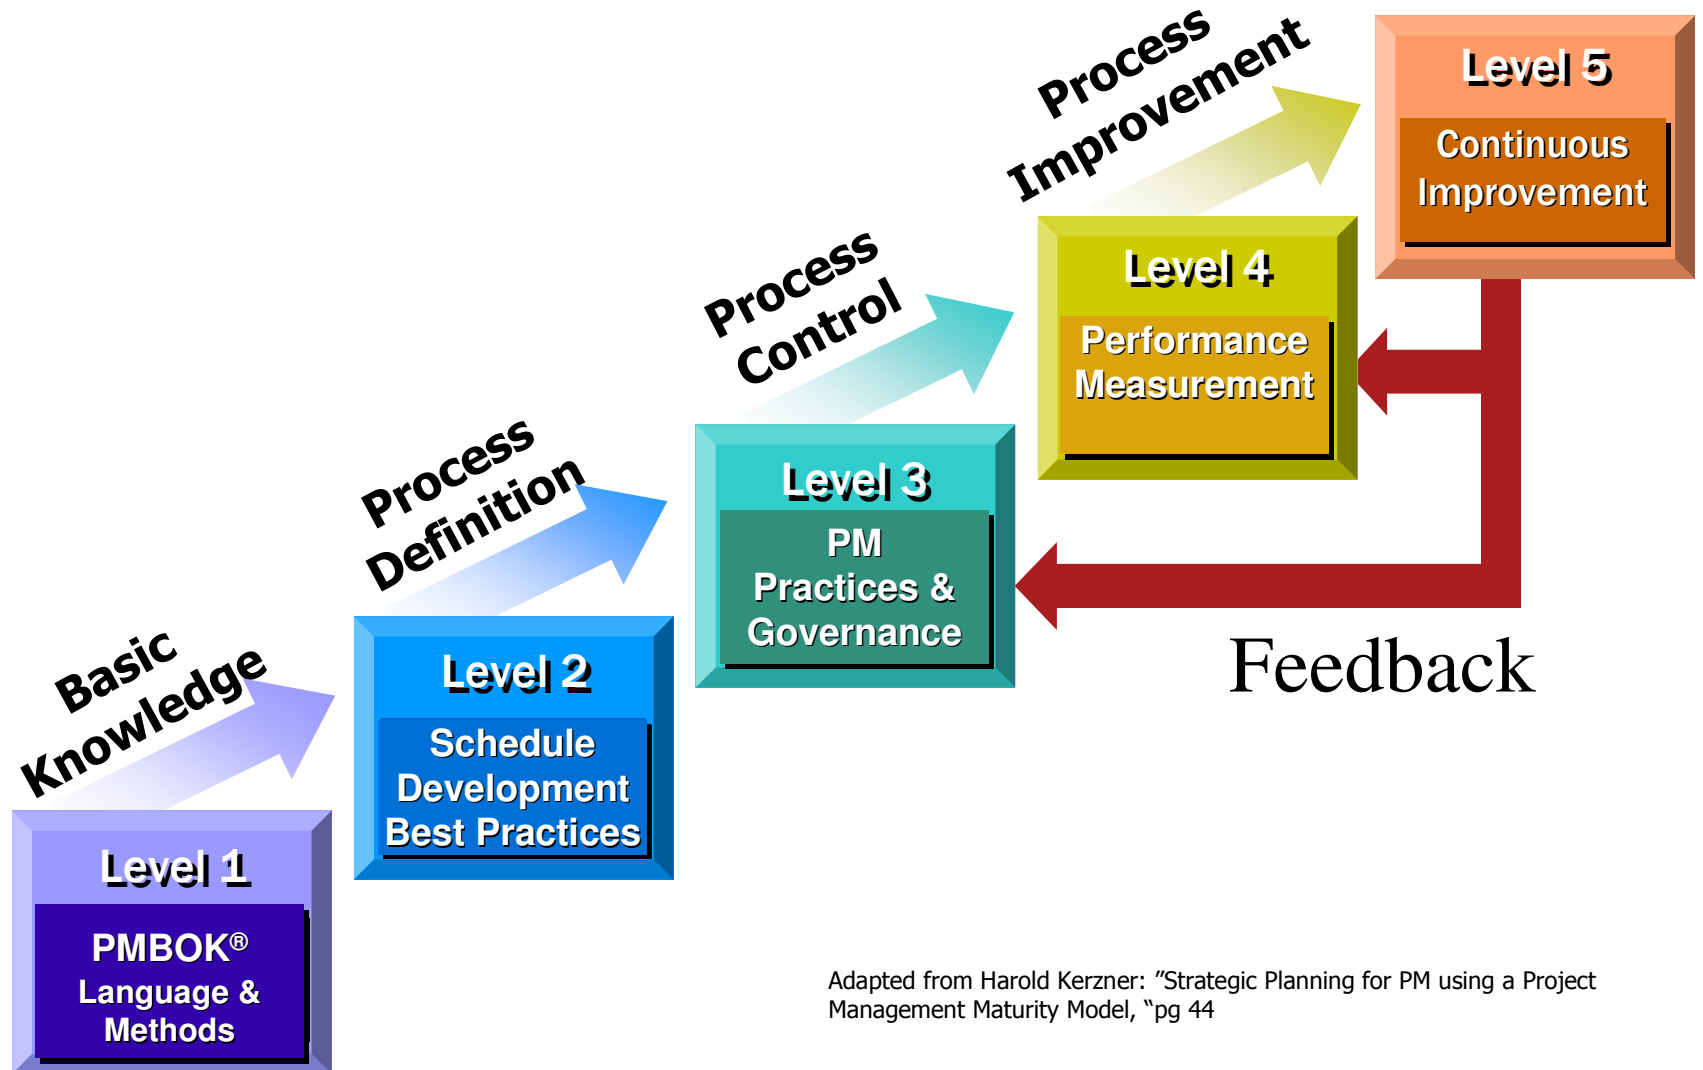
Process Improvement

Level 5

Continuous Improvement

Process Control

Level 4

Performance Measurement

Process Definition

Level 3

PM Practices & Governance

Basic Knowledge

Level 2

Schedule Development Best Practices

Feedback

Level 1

PMBOK® Language & Methods

Adapted from Harold Kerzner: ”Strategic Planning for PM using a Project Management Maturity Model, “pg 44